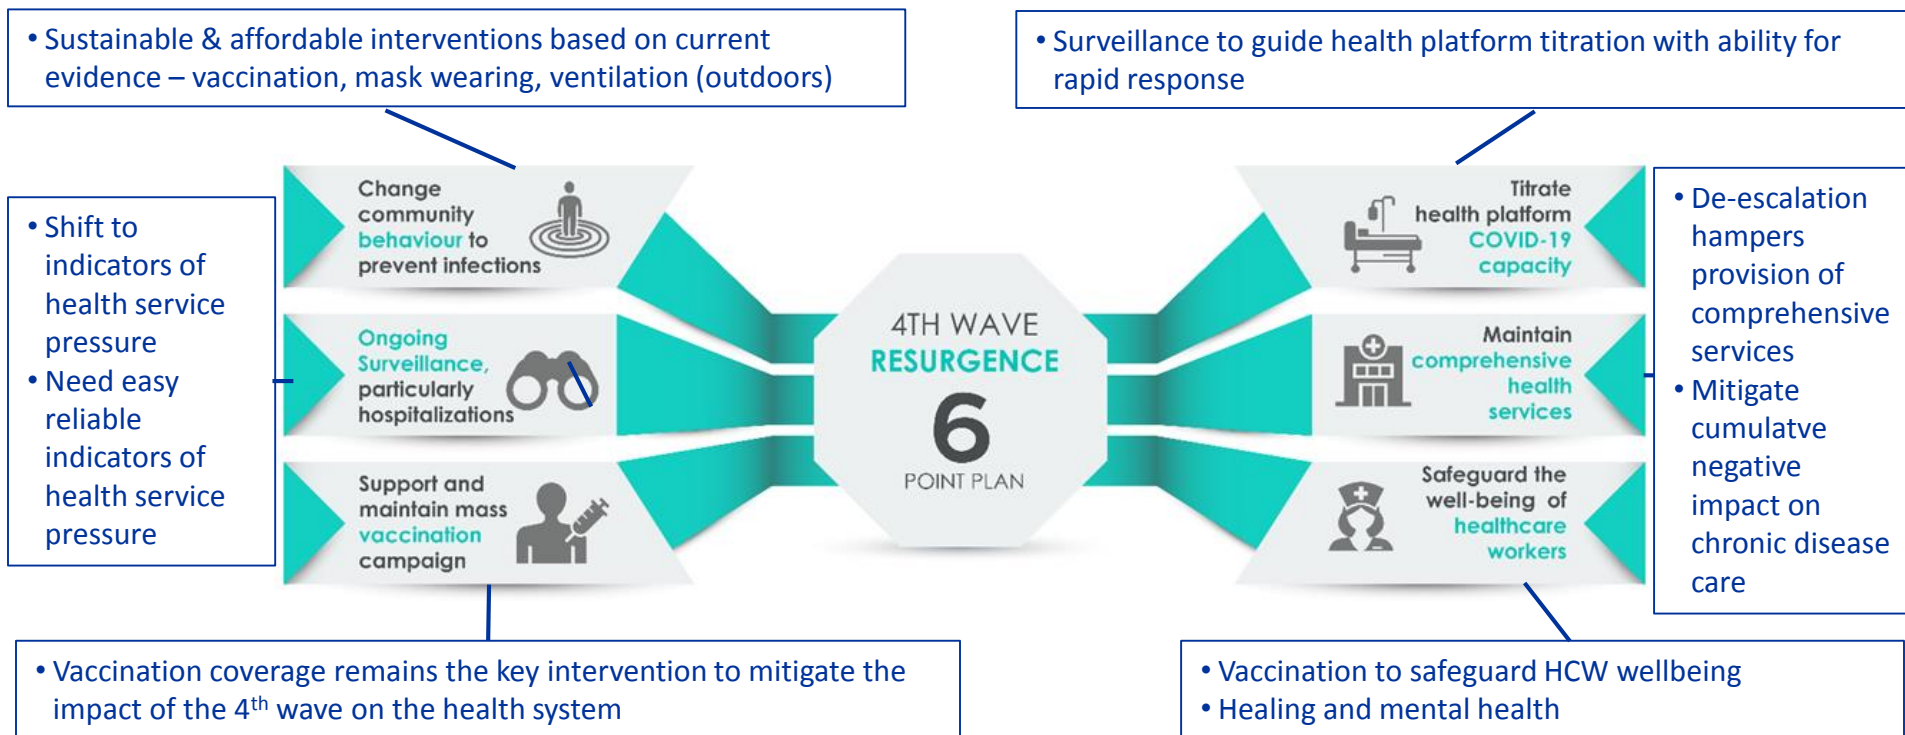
• Sustainable & affordable interventions based on current evidence – vaccination, mask wearing, ventilation (outdoors)

• Surveillance to guide health platform titration with ability for rapid response

• Shift to indicators of health service pressure
• Need easy reliable indicators of health service pressure

Change community behaviour to prevent infections

Ongoing Surveillance, particularly hospitalizations

Support and maintain mass vaccination campaign

4TH WAVE
RESURGENCE
6
POINT PLAN

Titrate health platform COVID-19 capacity

Maintain comprehensive health services

Safeguard the well-being of healthcare workers

• De-escalation hampers provision of comprehensive services
• Mitigate cumulatve negative impact on chronic disease care

• Vaccination coverage remains the key intervention to mitigate the impact of the 4$^{th}$ wave on the health system

• Vaccination to safeguard HCW wellbeing
• Healing and mental health